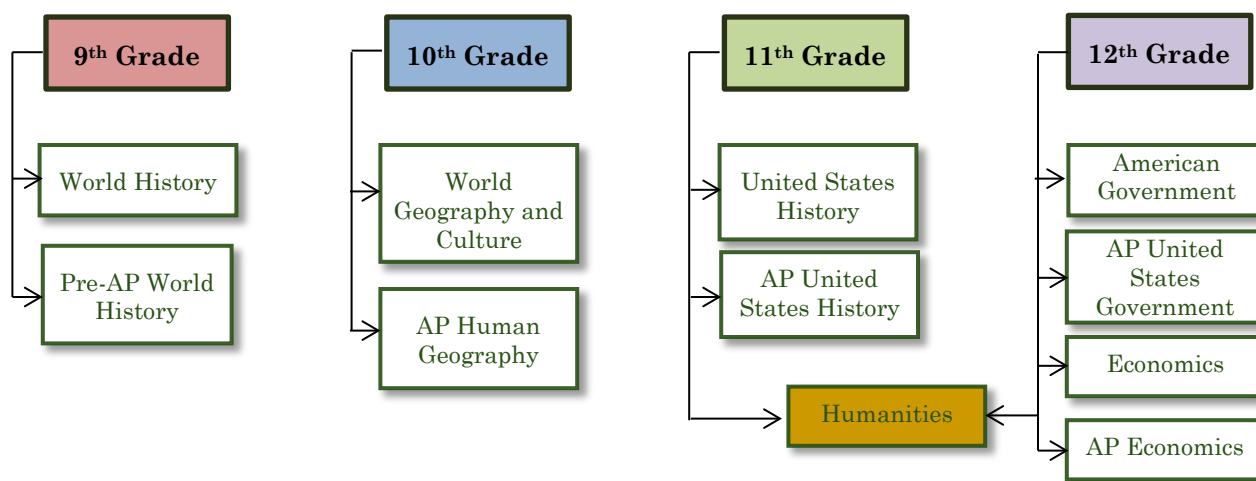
9th Grade

World History

Pre-AP World History

10th Grade

World Geography and Culture

AP Human Geography

11th Grade

United States History

AP United States History

Humanities

12th Grade

American Government

AP United States Government

Economics

AP Economics